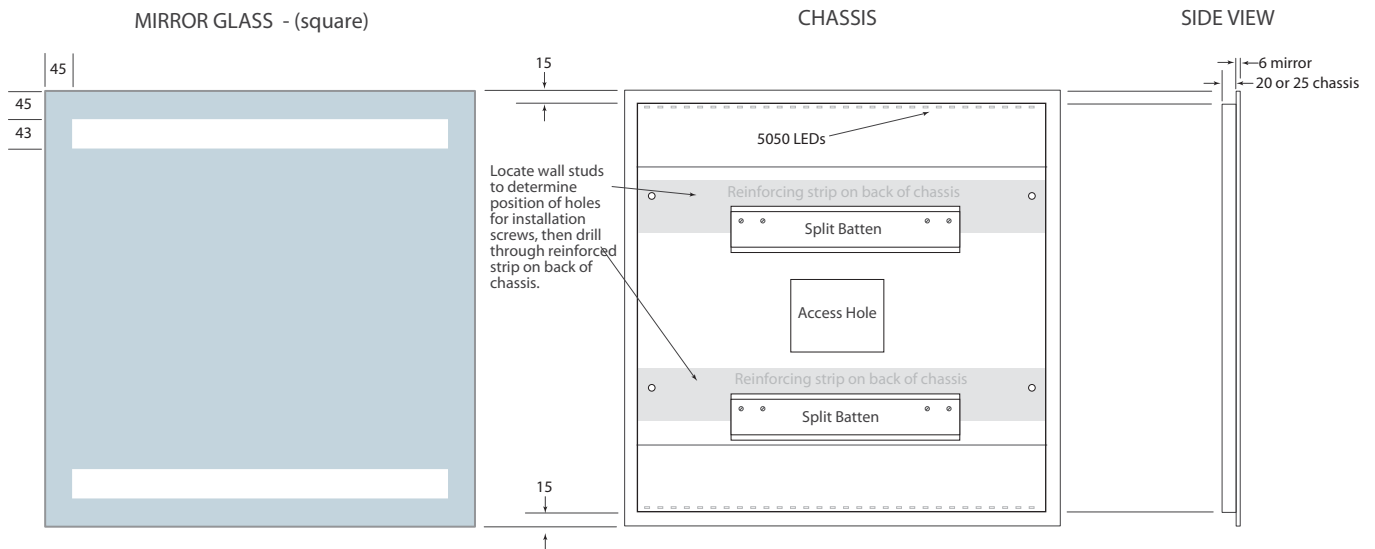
MIRROR GLASS - (square)

CHASSIS

SIDE VIEW

45

45

43

15

5050 LEDs

Locate wall studs to determine position of holes for installation screws, then drill through reinforced strip on back of chassis.

Reinforcing strip on back of chassis

Split Batten

Access Hole

Reinforcing strip on back of chassis

Split Batten

15

6 mirror

20 or 25 chassis